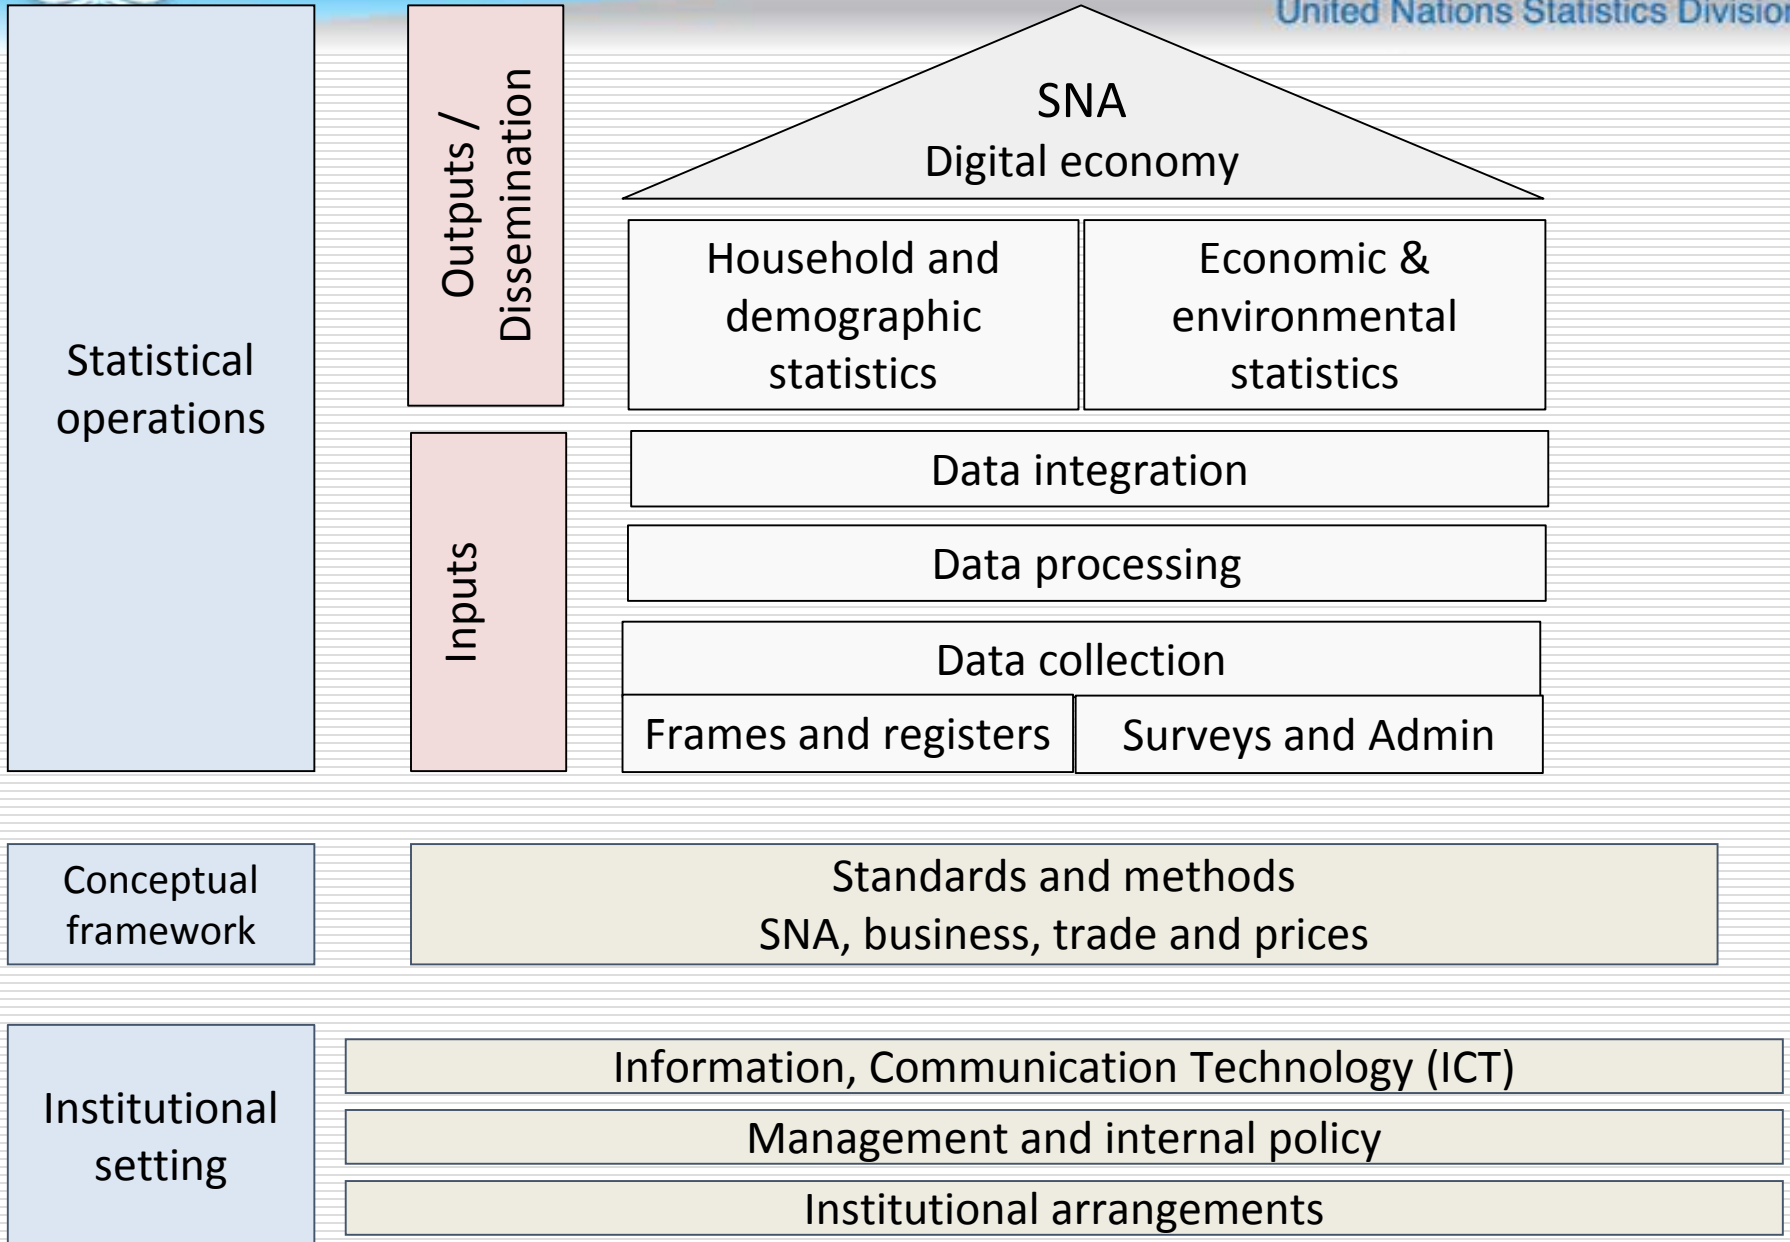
United Nations Statistics Divisio

Statistical operations

Outputs / Dissemination

SNA
Digital economy

Household and demographic statistics

Economic & environmental statistics

Inputs

Data integration

Data processing

Data collection

Frames and registers

Surveys and Admin

Conceptual framework

Standards and methods
SNA, business, trade and prices

Institutional setting

Information, Communication Technology (ICT)

Management and internal policy

Institutional arrangements